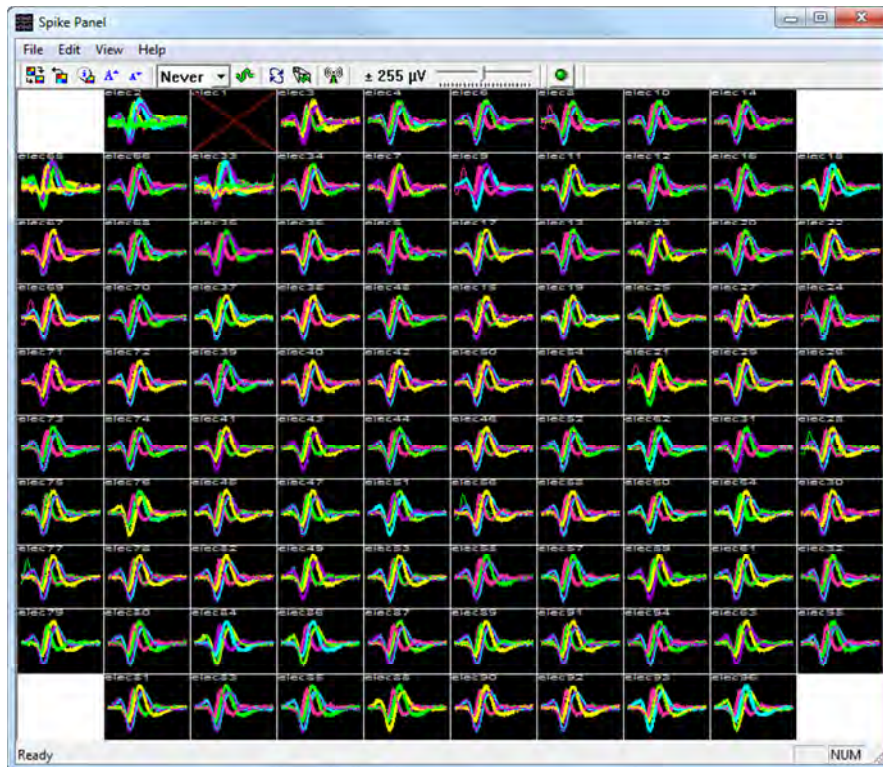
Spike Panel

File Edit View Help

Never ± 255 µV

| | elec2 | elec1 | elec3 | elec4 | elec6 | elec8 | elec10 | elec14 | |
|---|---|---|---|---|---|---|---|---|---|
| elec65 | elec66 | elec33 | elec34 | elec7 | elec9 | elec11 | elec12 | elec16 | elec18 |
| elec67 | elec68 | elec35 | elec36 | elec5 | elec17 | elec13 | elec23 | elec20 | elec22 |
| elec69 | elec70 | elec37 | elec38 | elec46 | elec15 | elec19 | elec25 | elec27 | elec24 |
| elec71 | elec72 | elec39 | elec40 | elec42 | elec50 | elec54 | elec21 | elec29 | elec26 |
| elec73 | elec74 | elec41 | elec43 | elec44 | elec48 | elec52 | elec62 | elec31 | elec28 |
| elec75 | elec76 | elec45 | elec47 | elec51 | elec56 | elec58 | elec60 | elec64 | elec30 |
| elec77 | elec78 | elec32 | elec49 | elec53 | elec55 | elec57 | elec59 | elec61 | elec32 |
| elec79 | elec80 | elec84 | elec86 | elec87 | elec89 | elec91 | elec94 | elec63 | elec95 |
| | elec81 | elec83 | elec85 | elec88 | elec90 | elec92 | elec93 | elec96 | |

Ready NUM